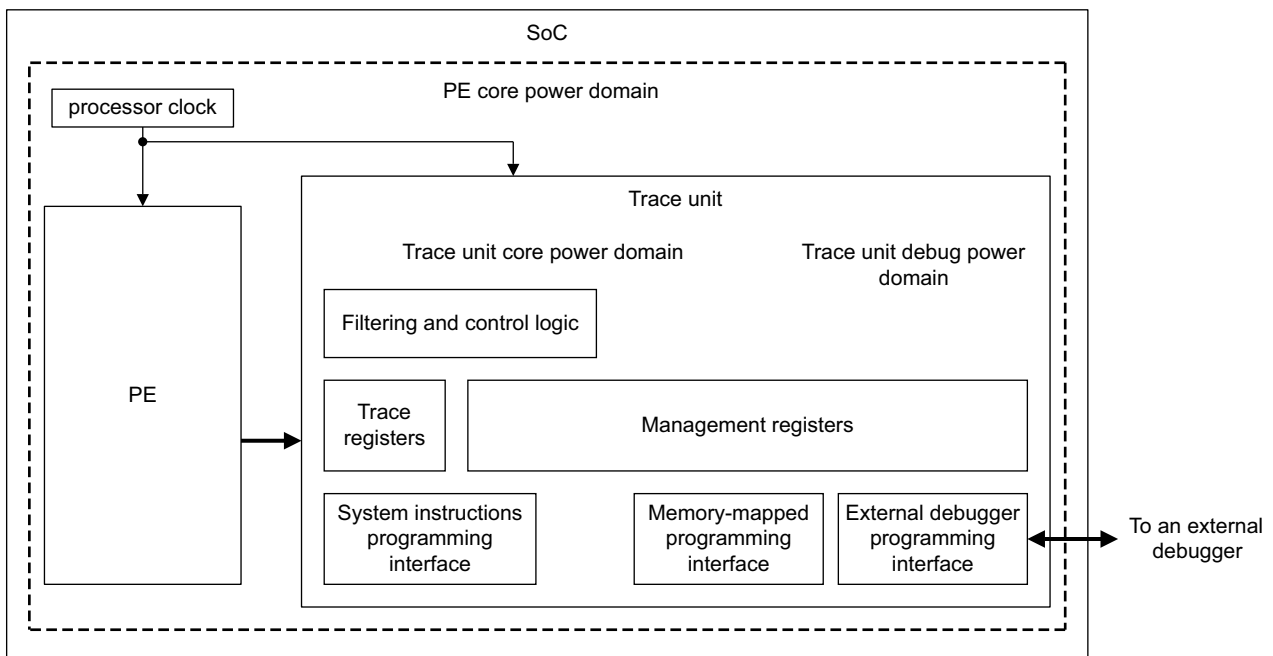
SoC

PE core power domain

processor clock

PE

Trace unit

Trace unit core power domain

Trace unit debug power domain

Filtering and control logic

Trace registers

Management registers

System instructions programming interface

Memory-mapped programming interface

External debugger programming interface

To an external debugger